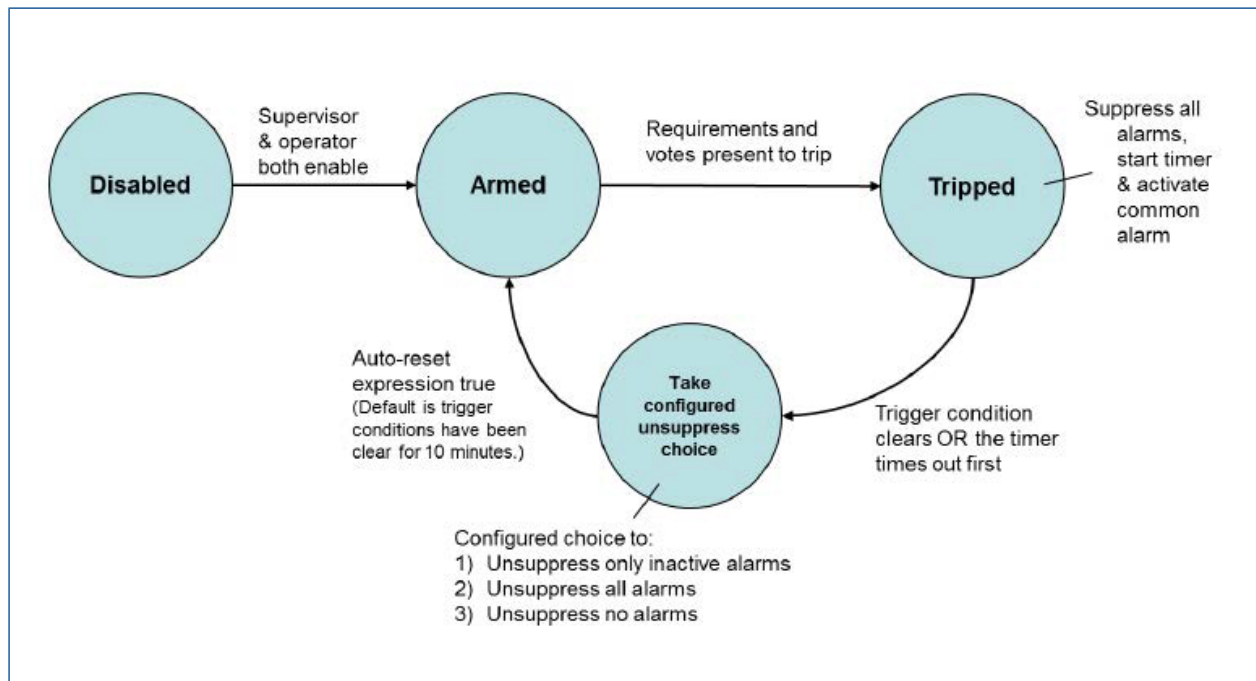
Disabled

Supervisor & operator both enable

Armed

Requirements and votes present to trip

Tripped

Suppress all alarms, start timer & activate common alarm

Auto-reset expression true (Default is trigger conditions have been clear for 10 minutes.)

Take configured unsuppress choice

Trigger condition clears OR the timer times out first

Configured choice to:
1) Unsuppress only inactive alarms
2) Unsuppress all alarms
3) Unsuppress no alarms